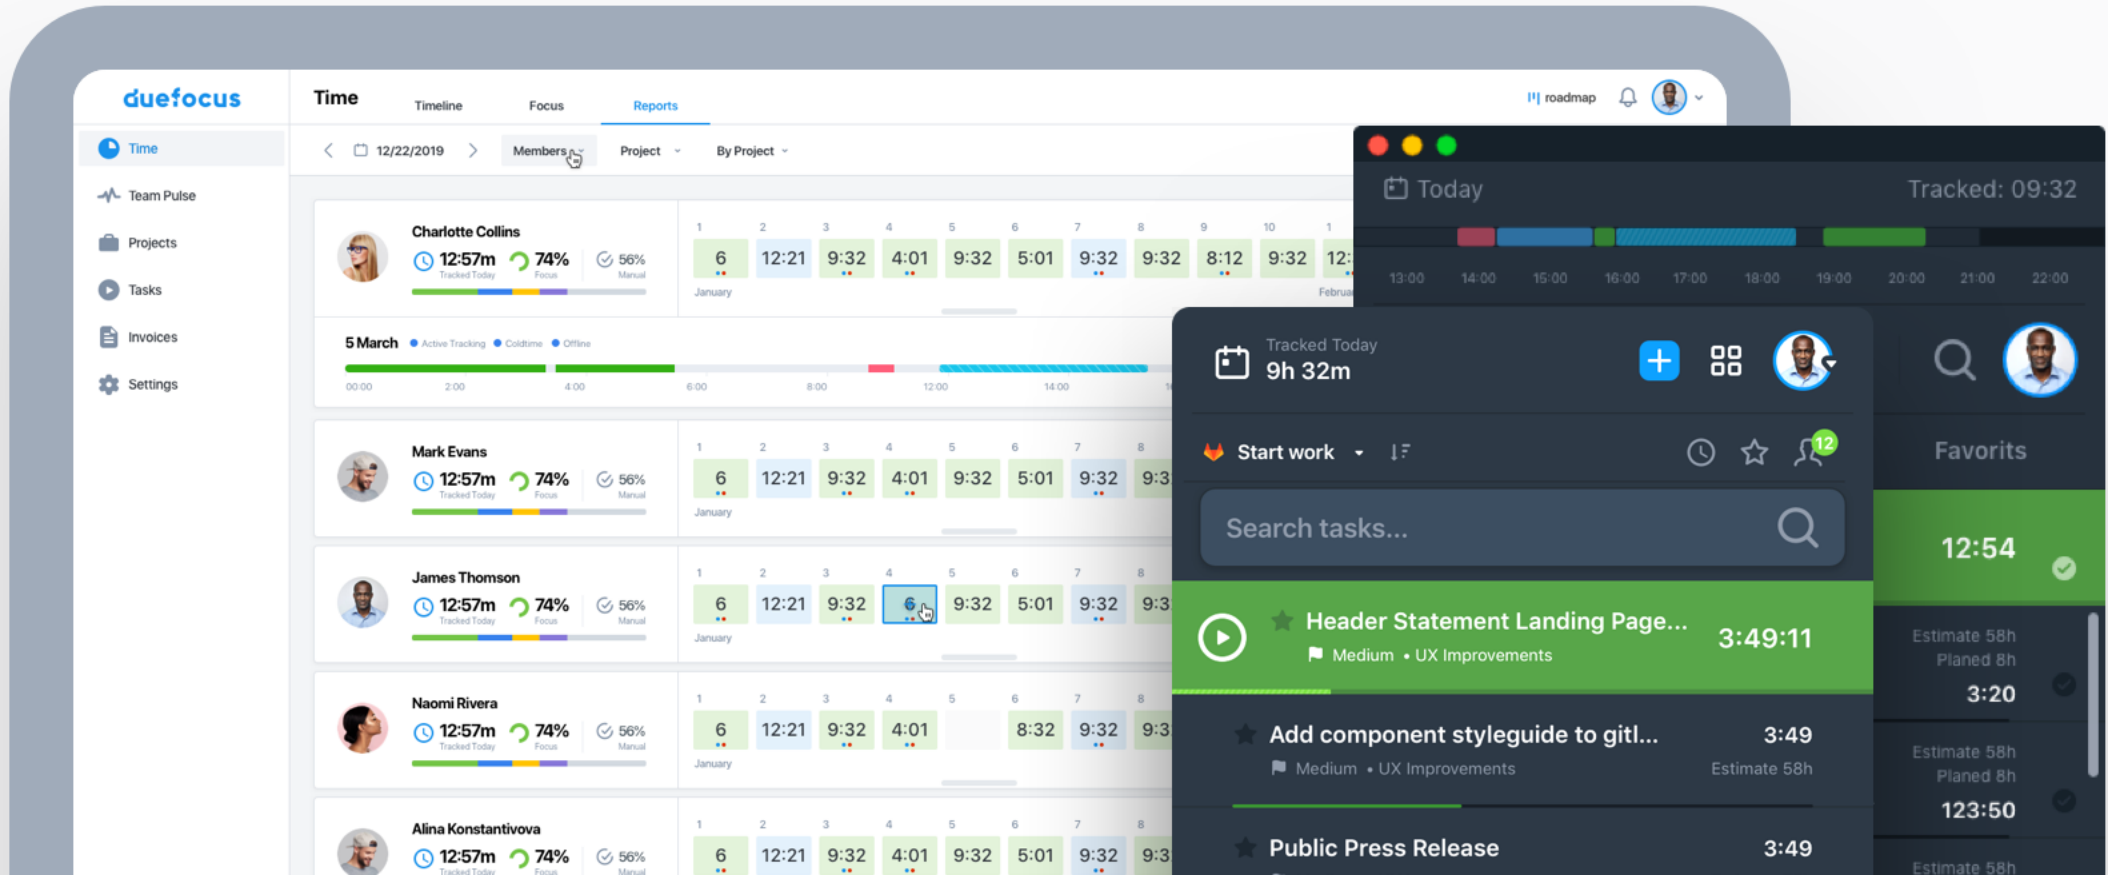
duefocus

Time
Team Pulse
Projects
Tasks
Invoices
Settings

Time Timeline Focus Reports

roadmap

12/22/2019 Members Project By Project

Charlotte Collins
12:57m Tracked Today 74% Focus 56% Manual

| 1 | 2 | 3 | 4 | 5 | 6 | 7 | 8 | 9 | 10 | 1 |
|---|---|---|---|---|---|---|---|---|---|---|
| 6 | 12:21 | 9:32 | 4:01 | 9:32 | 5:01 | 9:32 | 9:32 | 8:12 | 9:32 | 12: |

January Februa

5 March Active Tracking Coldtime Offline
00:00 2:00 4:00 6:00 8:00 12:00 14:00

Mark Evans
12:57m Tracked Today 74% Focus 56% Manual

| 1 | 2 | 3 | 4 | 5 | 6 | 7 | 8 |
|---|---|---|---|---|---|---|---|
| 6 | 12:21 | 9:32 | 4:01 | 9:32 | 5:01 | 9:32 | 9:3 |

January

James Thomson
12:57m Tracked Today 74% Focus 56% Manual

| 1 | 2 | 3 | 4 | 5 | 6 | 7 | 8 |
|---|---|---|---|---|---|---|---|
| 6 | 12:21 | 9:32 | 6 | 9:32 | 5:01 | 9:32 | 9:3 |

January

Naomi Rivera
12:57m Tracked Today 74% Focus 56% Manual

| 1 | 2 | 3 | 4 | 5 | 6 | 7 | 8 |
|---|---|---|---|---|---|---|---|
| 6 | 12:21 | 9:32 | 4:01 | | 8:32 | 9:32 | 9:3 |

January

Alina Konstantivova
12:57m Tracked Today 74% Focus 56% Manual

| 1 | 2 | 3 | 4 | 5 | 6 | 7 | 8 |
|---|---|---|---|---|---|---|---|
| 6 | 12:21 | 9:32 | 4:01 | 9:32 | 5:01 | 9:32 | 9:3 |

Today Tracked: 09:32
13:00 14:00 15:00 16:00 17:00 18:00 19:00 20:00 21:00 22:00

Tracked Today
9h 32m

Start work
12

Search tasks...

Header Statement Landing Page... 3:49:11
Medium • UX Improvements

Add component styleguide to gitl... 3:49
Medium • UX Improvements Estimate 58h

Public Press Release 3:49

Favorits
12:54
Estimate 58h
Planed 8h
3:20
Estimate 58h
Planed 8h
123:50
Estimate 58h